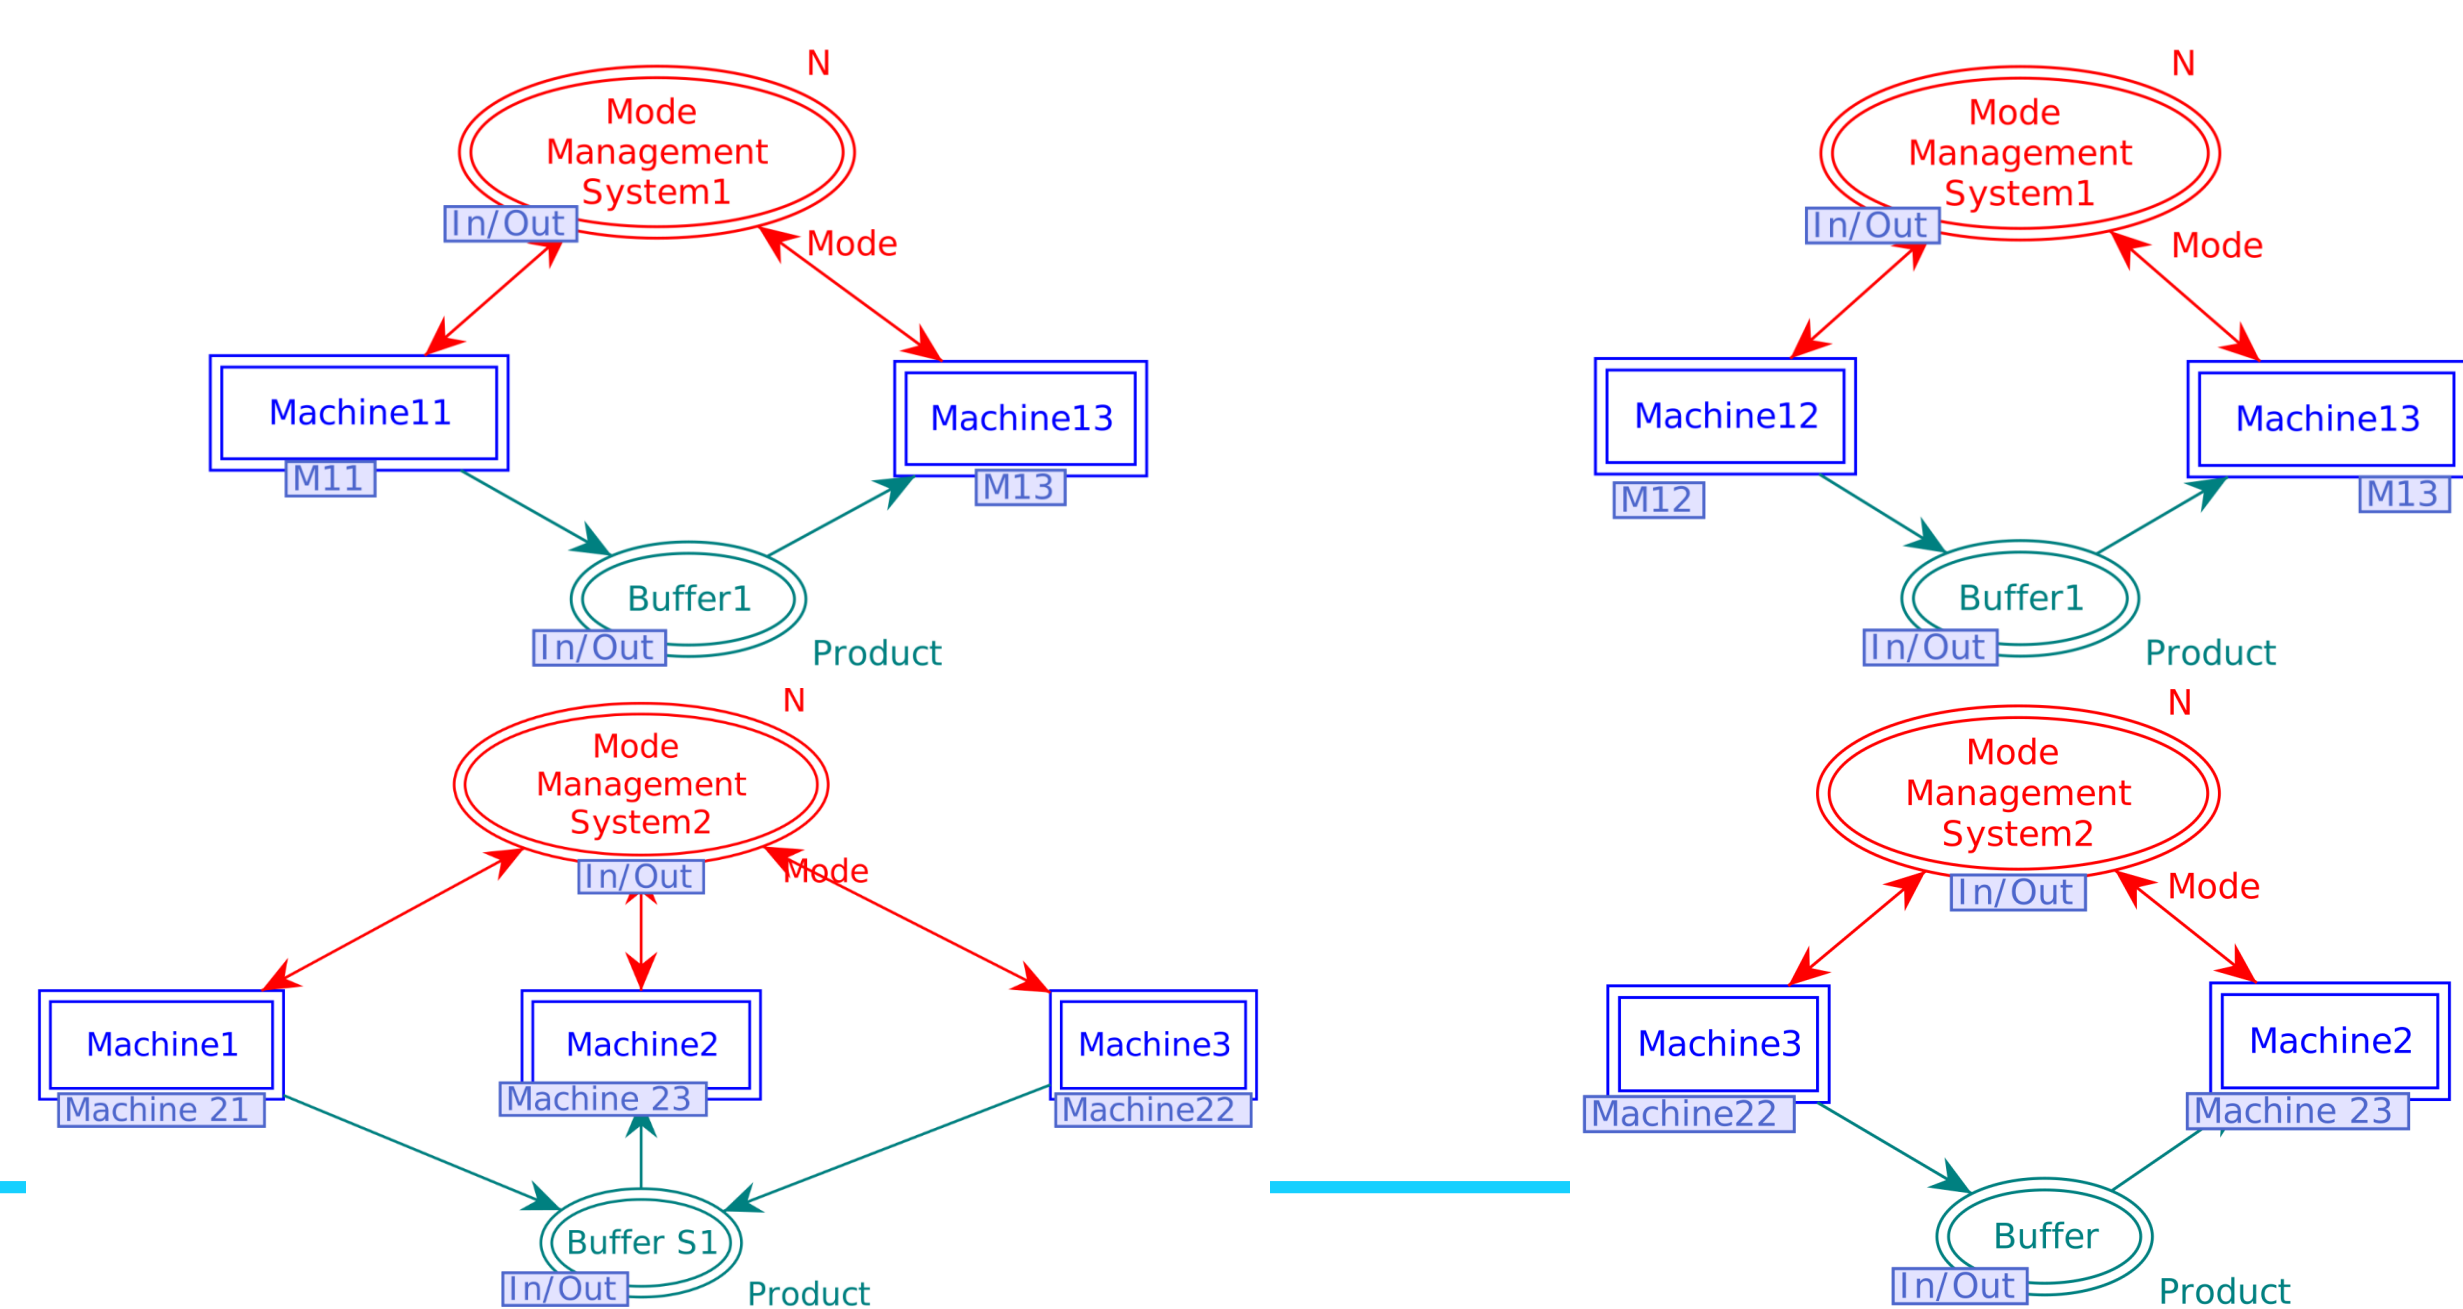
N
Mode Management System1
In/Out
Mode
Machine11
M11
Machine13
M13
Buffer1
In/Out
Product

N
Mode Management System1
In/Out
Mode
Machine12
M12
Machine13
M13
Buffer1
In/Out
Product

N
Mode Management System2
In/Out
Mode
Machine1
Machine 21
Machine2
Machine 23
Machine3
Machine22
Buffer S1
In/Out
Product

N
Mode Management System2
In/Out
Mode
Machine3
Machine22
Machine2
Machine 23
Buffer
In/Out
Product